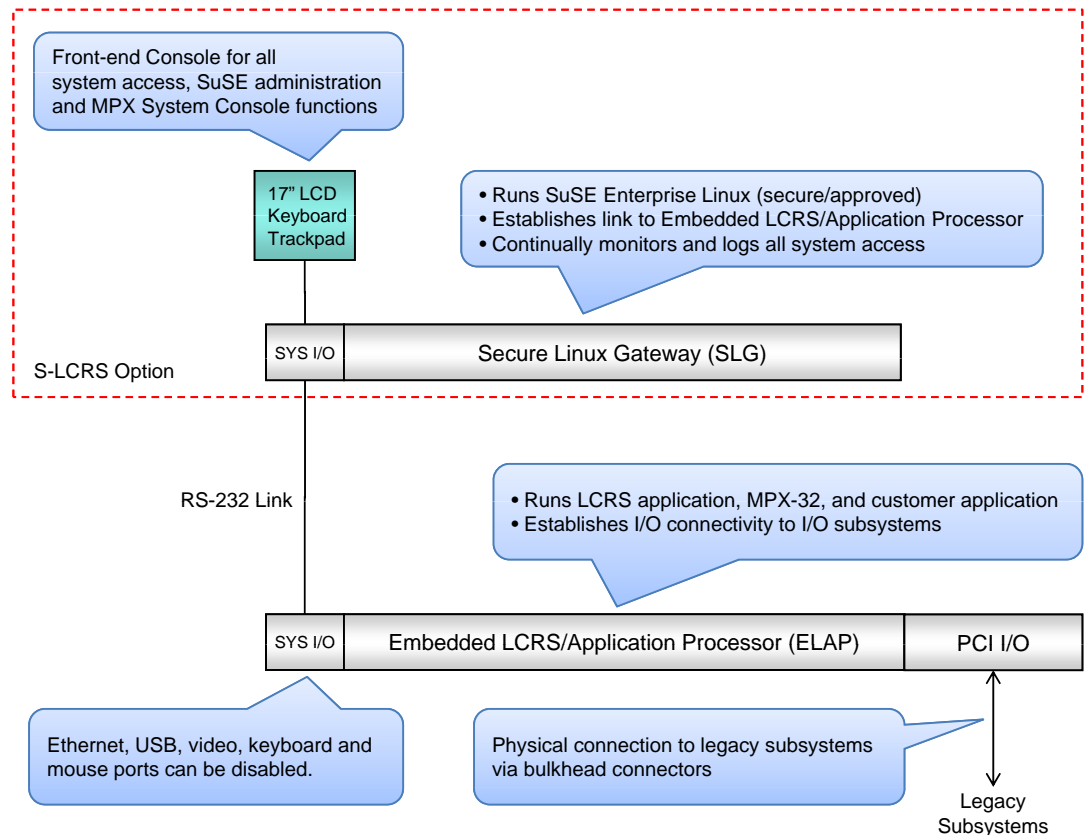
Front-end Console for all system access, SuSE administration and MPX System Console functions

17" LCD
Keyboard
Trackpad

• Runs SuSE Enterprise Linux (secure/approved)
• Establishes link to Embedded LCRS/Application Processor
• Continually monitors and logs all system access

SYS I/O

Secure Linux Gateway (SLG)

S-LCRS Option

RS-232 Link

• Runs LCRS application, MPX-32, and customer application
• Establishes I/O connectivity to I/O subsystems

SYS I/O

Embedded LCRS/Application Processor (ELAP)

PCI I/O

Ethernet, USB, video, keyboard and mouse ports can be disabled.

Physical connection to legacy subsystems via bulkhead connectors

Legacy Subsystems